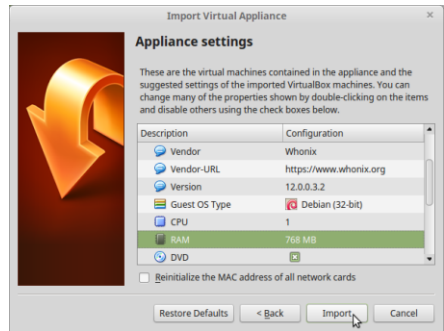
Import Virtual Appliance

Appliance settings

These are the virtual machines contained in the appliance and the suggested settings of the imported VirtualBox machines. You can change many of the properties shown by double-clicking on the items and disable others using the check boxes below.

| Description | Configuration |
|---|---|
| Vendor | Whonix |
| Vendor-URL | https://www.whonix.org |
| Version | 12.0.0.3.2 |
| Guest OS Type | Debian (32-bit) |
| CPU | 1 |
| RAM | 768 MB |
| DVD | |

Reinitialize the MAC address of all network cards

Restore Defaults
< Back
Import
Cancel